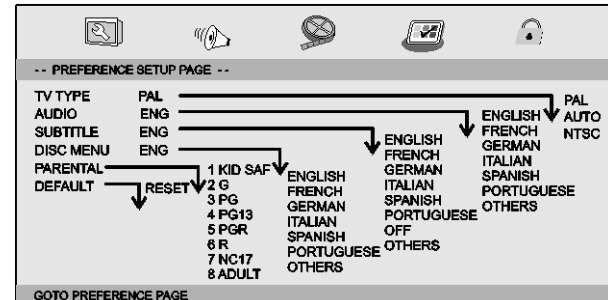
-- PREFERENCE SETUP PAGE --

TV TYPE PAL
AUDIO ENG
SUBTITLE ENG
DISC MENU ENG
PARENTAL
DEFAULT

RESET

1 KID SAF
2 G
3 PG
4 PG13
5 PGR
6 R
7 NC17
8 ADULT

ENGLISH
FRENCH
GERMAN
ITALIAN
SPANISH
PORTUGUESE
OTHERS

ENGLISH
FRENCH
GERMAN
ITALIAN
SPANISH
PORTUGUESE
OFF
OTHERS

ENGLISH
FRENCH
GERMAN
ITALIAN
SPANISH
PORTUGUESE
OTHERS

PAL
AUTO
NTSC

GOTO PREFERENCE PAGE